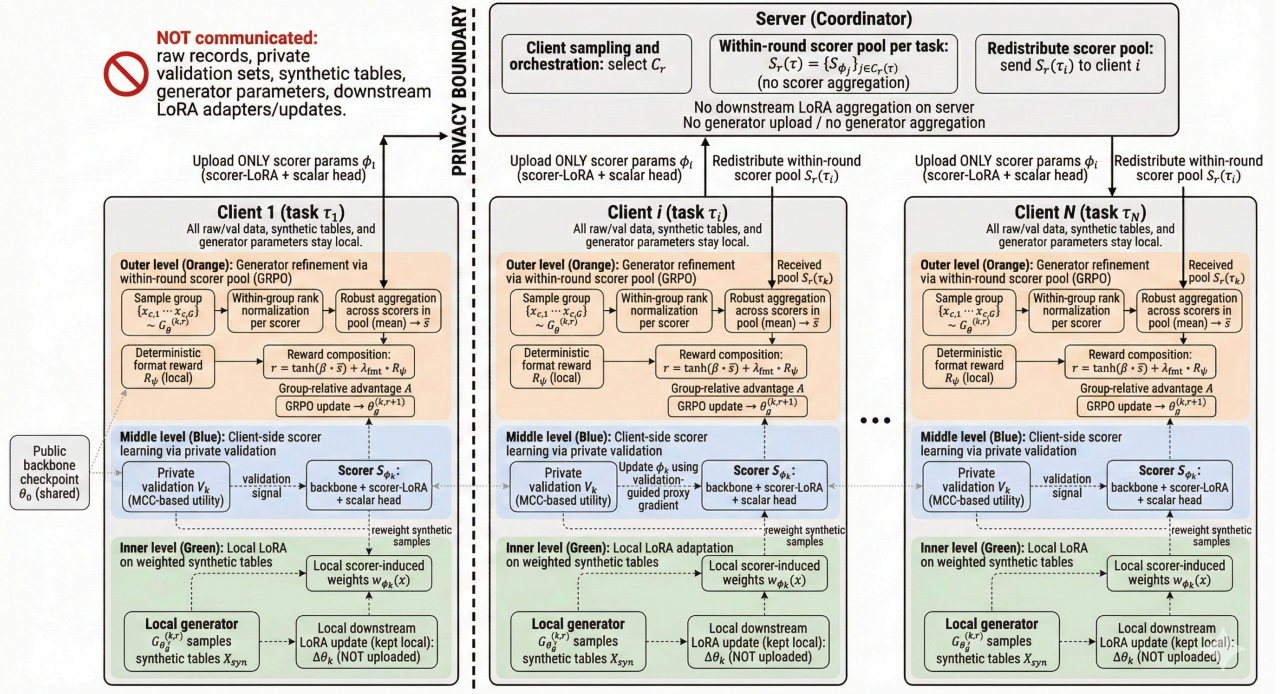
NOT communicated: raw records, private validation sets, synthetic tables, generator parameters, downstream LoRA adapters/updates.

PRIVACY BOUNDARY

Server (Coordinator)

Client sampling and orchestration: select $C_r$

Within-round scorer pool per task: $S_r(\tau) = \{S_{\phi_j}\}_{j \in C_r(\tau)}$ (no scorer aggregation)

Redistribute scorer pool: send $S_r(\tau_i)$ to client $i$

No downstream LoRA aggregation on server
No generator upload / no generator aggregation

Upload ONLY scorer params $\phi_i$ (scorer-LoRA + scalar head)

Upload ONLY scorer params $\phi_i$ (scorer-LoRA + scalar head)

Redistribute within-round scorer pool $S_r(\tau_i)$

Upload ONLY scorer params $\phi_i$ (scorer-LoRA + scalar head)

Redistribute within-round scorer pool $S_r(\tau_i)$

Client 1 (task $\tau_1$)
All raw/val data, synthetic tables, and generator parameters stay local.

Outer level (Orange): Generator refinement via within-round scorer pool (GRPO)

Sample group $\{x_{c,1} \cdots x_{c,G}\} \sim G_\theta^{(k,r)}$

Within-group rank normalization per scorer

Robust aggregation across scorers in pool (mean) → $\bar{s}$

Deterministic format reward $R_\psi$ (local)

Reward composition: $r = \tanh(\beta \cdot \bar{s}) + \lambda_{fmt} \cdot R_\psi$

Group-relative advantage $A$

GRPO update → $\theta_g^{(k,r+1)}$

Middle level (Blue): Client-side scorer learning via private validation

Private validation $V_k$ (MCC-based utility)

validation signal

Scorer $S_{\phi_k}$: backbone + scorer-LoRA + scalar head

reweight synthetic samples

Inner level (Green): Local LoRA on weighted synthetic tables

Local scorer-induced weights $w_{\phi_k}(x)$

Local generator $G_{\theta_g}^{(k,r)}$ samples synthetic tables $X_{syn}$

Local downstream LoRA update (kept local): $\Delta\theta_k$ (NOT uploaded)

Public backbone checkpoint $\theta_0$ (shared)

Client $i$ (task $\tau_i$)
All raw/val data, synthetic tables, and generator parameters stay local.

Outer level (Orange): Generator refinement via within-round scorer pool (GRPO)

Received pool $S_r(\tau_k)$

Sample group $\{x_{c,1} \cdots x_{c,G}\} \sim G_\theta^{(k,r)}$

Within-group rank normalization per scorer

Robust aggregation across scorers in pool (mean) → $\bar{s}$

Deterministic format reward $R_\psi$ (local)

Reward composition: $r = \tanh(\beta \cdot \bar{s}) + \lambda_{fmt} \cdot R_\psi$

Group-relative advantage $A$

GRPO update → $\theta_g^{(k,r+1)}$

Middle level (Blue): Client-side scorer learning via private validation

Private validation $V_k$ (MCC-based utility)

Update $\phi_k$ using validation-guided proxy gradient

Scorer $S_{\phi_k}$: backbone + scorer-LoRA + scalar head

reweight synthetic samples

Inner level (Green): Local LoRA adaptation on weighted synthetic tables

Local scorer-induced weights $w_{\phi_k}(x)$

Local generator $G_{\theta_g}^{(k,r)}$ samples synthetic tables $X_{syn}$

Local downstream LoRA update (kept local): $\Delta\theta_k$ (NOT uploaded)

Client N (task $\tau_N$)
All raw/val data, synthetic tables, and generator parameters stay local.

Outer level (Orange): Generator refinement via within-round scorer pool (GRPO)

Received pool $S_r(\tau_k)$

Sample group $\{x_{c,1} \cdots x_{c,G}\} \sim G_\theta^{(k,r)}$

Within-group rank normalization per scorer

Robust aggregation across scorers in pool (mean) → $\bar{s}$

Deterministic format reward $R_\psi$ (local)

Reward composition: $r = \tanh(\beta \cdot \bar{s}) + \lambda_{fmt} \cdot R_\psi$

Group-relative advantage $A$

GRPO update → $\theta_g^{(k,r+1)}$

Middle level (Blue): Client-side scorer learning via private validation

Private validation $V_k$ (MCC-based utility)

validation signal

Scorer $S_{\phi_k}$: backbone + scorer-LoRA + scalar head

reweight synthetic samples

Inner level (Green): Local LoRA on weighted synthetic tables

Local scorer-induced weights $w_{\phi_k}(x)$

Local generator $G_{\theta_g}^{(k,r)}$ samples synthetic tables $X_{syn}$

Local downstream LoRA update (kept local): $\Delta\theta_k$ (NOT uploaded)